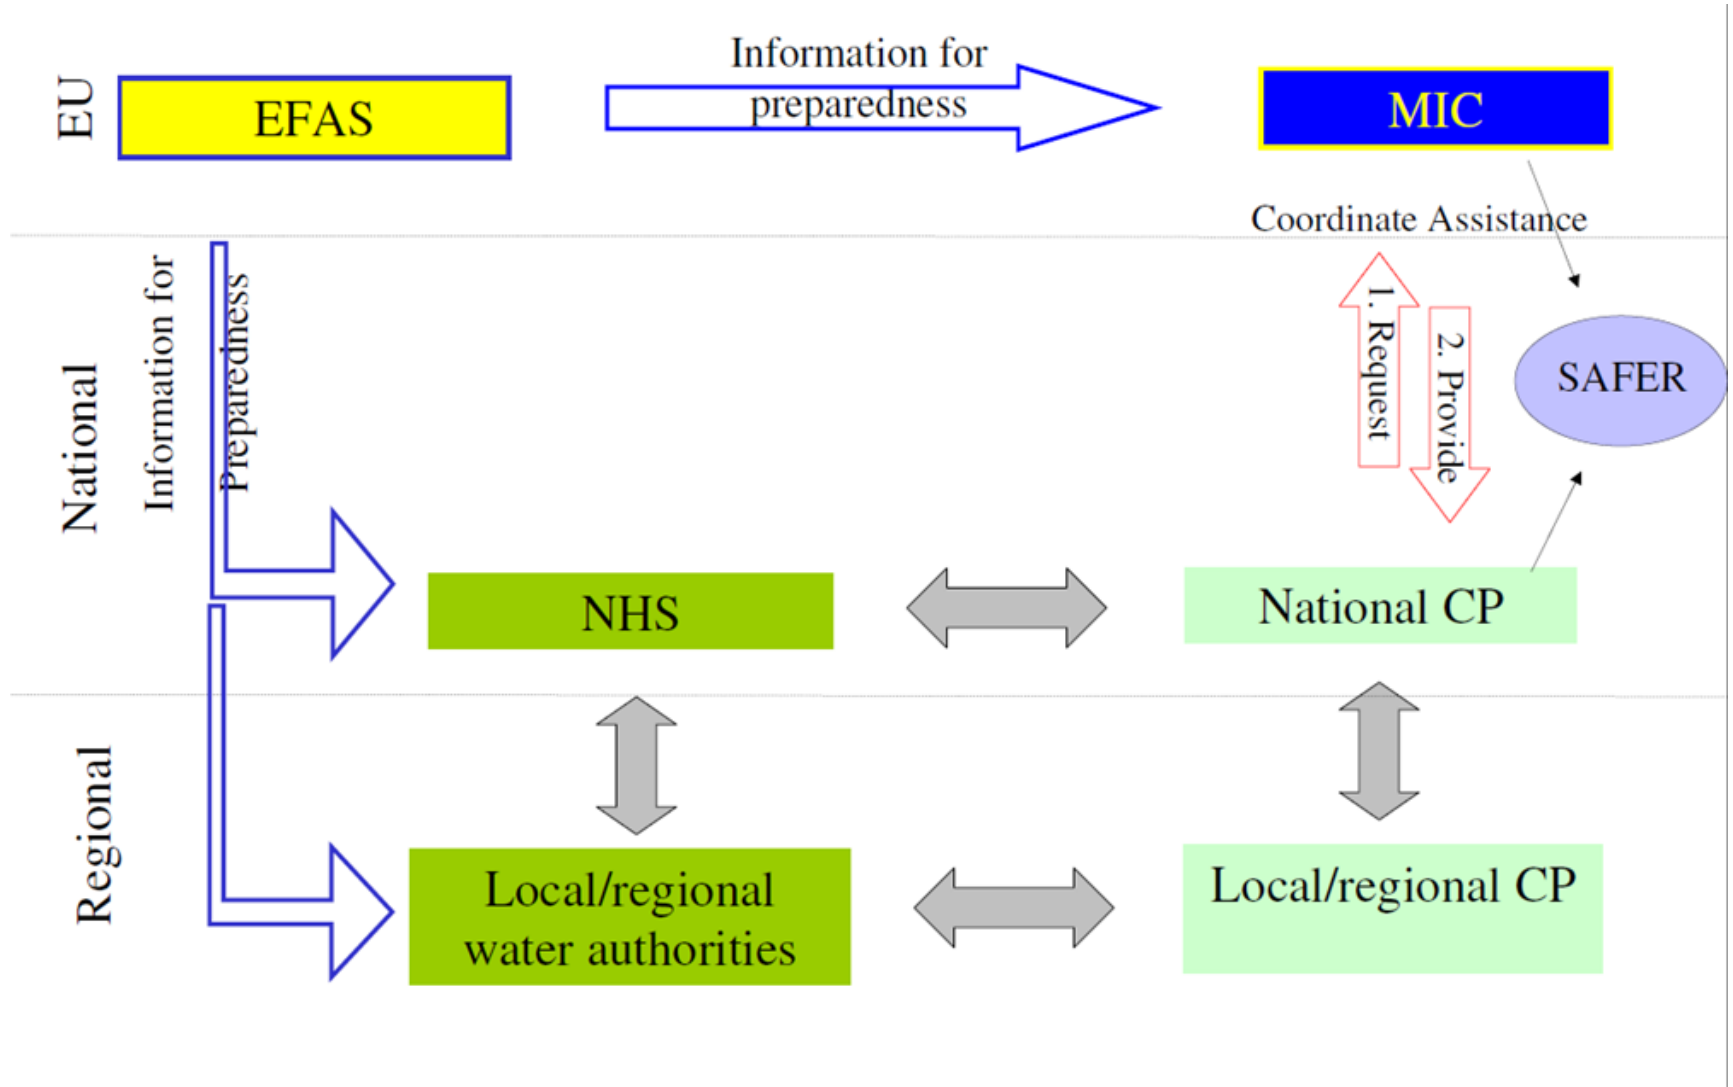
EU

EFAS

Information for preparedness

MIC

Coordinate Assistance

National

Information for Preparedness

1. Request

2. Provide

SAFER

NHS

National CP

Regional

Local/regional water authorities

Local/regional CP